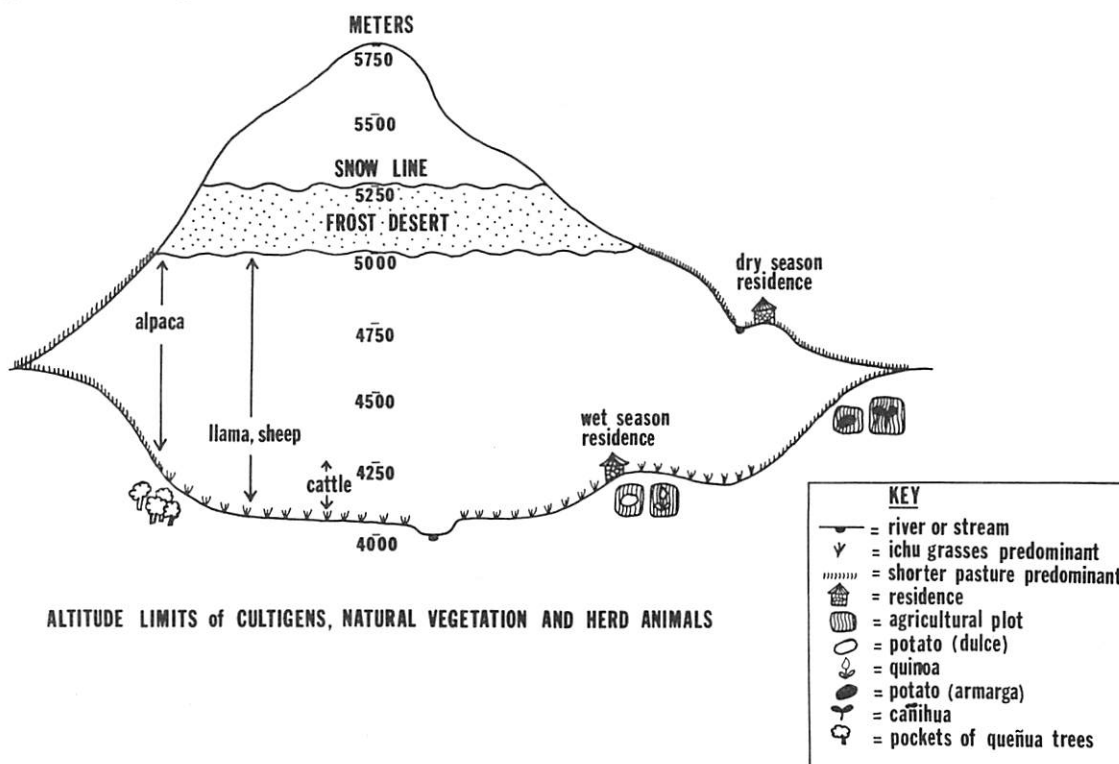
METERS
5750
5500
SNOW LINE
5250
FROST DESERT
5000
4750
4500
4250
4000

alpaca
llama, sheep
cattle

dry season residence
wet season residence

KEY
= river or stream
= ichu grasses predominant
= shorter pasture predominant
= residence
= agricultural plot
= potato (dulce)
= quinoa
= potato (armarga)
= cañihua
= pockets of queñua trees

ALTITUDE LIMITS of CULTIGENS, NATURAL VEGETATION AND HERD ANIMALS